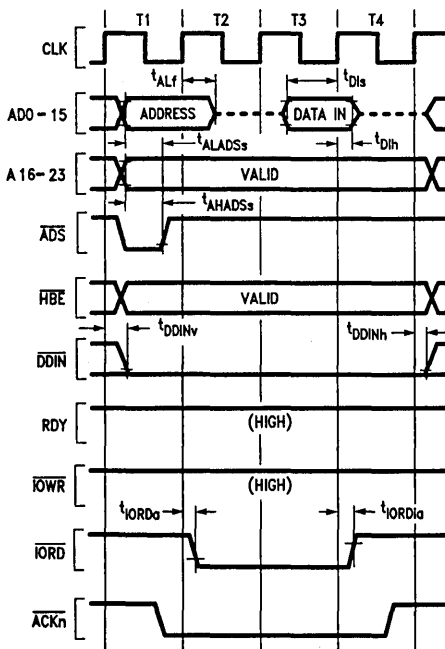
T1
T2
T3
T4

CLK

$t_{ALf}$
$t_{DIs}$

AD0 – 15
ADDRESS
DATA IN
$t_{ALADSs}$
$t_{DIh}$

A 16– 23
VALID
$t_{AHADSs}$

$\overline{ADS}$

$\overline{HBE}$
VALID

$t_{DDINv}$
$t_{DDINh}$
$\overline{DDIN}$

RDY
(HIGH)

$\overline{IOWR}$
(HIGH)

$t_{IORDa}$
$t_{IORDia}$
$\overline{IORD}$

$\overline{ACKn}$